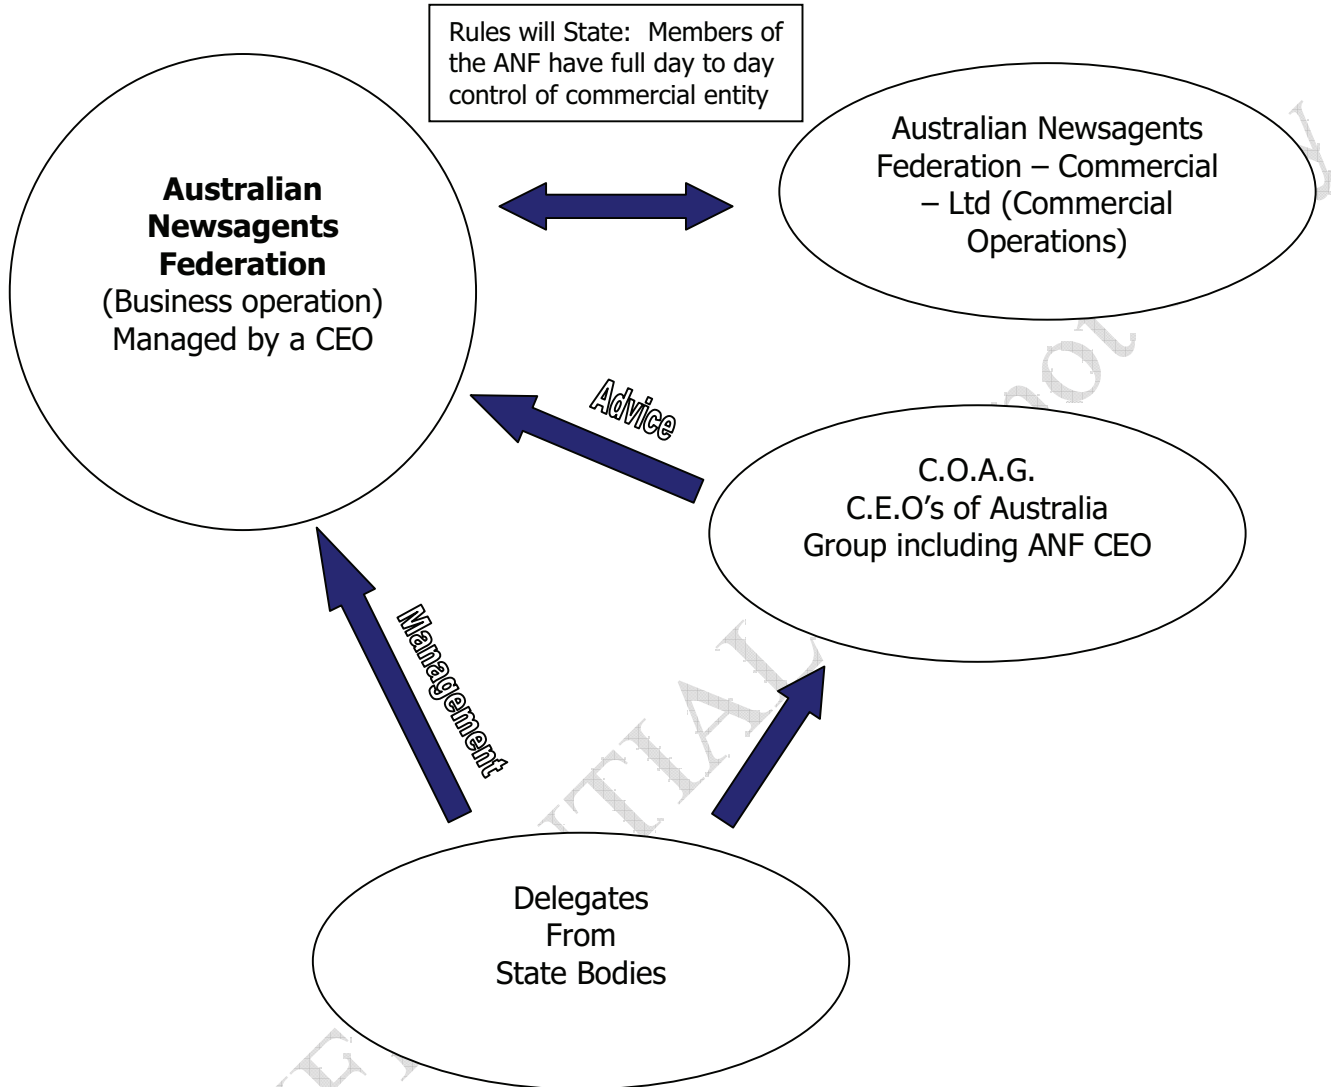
Rules will State: Members of the ANF have full day to day control of commercial entity

**Australian Newsagents Federation**
(Business operation)
Managed by a CEO

Australian Newsagents Federation – Commercial – Ltd (Commercial Operations)

Advice

C.O.A.G.
C.E.O's of Australia Group including ANF CEO

Management

Delegates
From
State Bodies

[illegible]